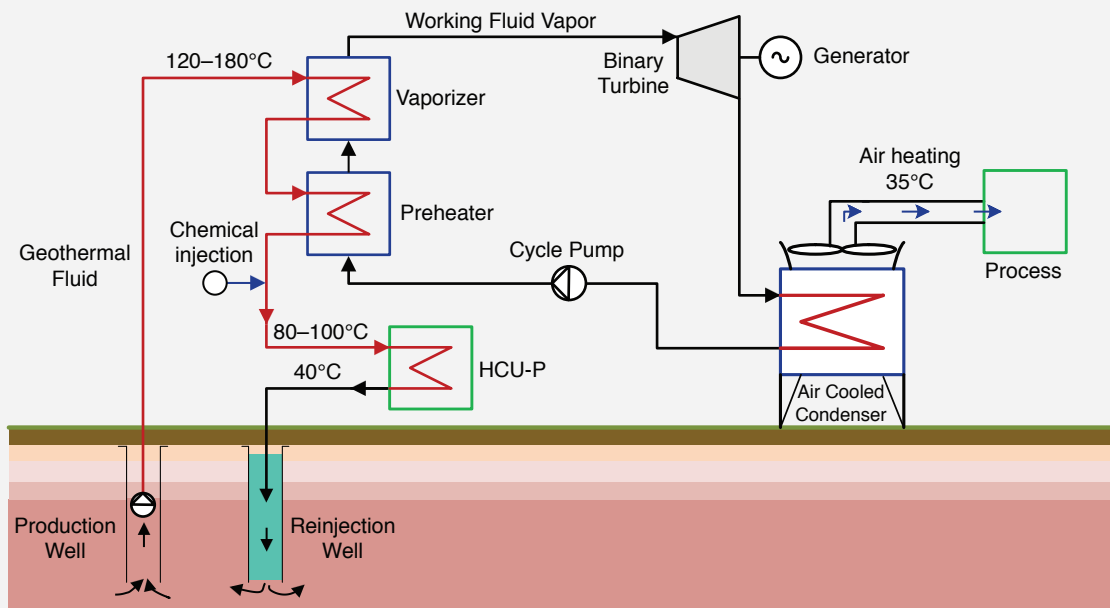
Working Fluid Vapor

120–180°C

Vaporizer

Binary Turbine

Generator

Air heating 35°C

Preheater

Geothermal Fluid

Chemical injection

Cycle Pump

Process

80–100°C

HCU-P

40°C

Air Cooled Condenser

Production Well

Reinjection Well